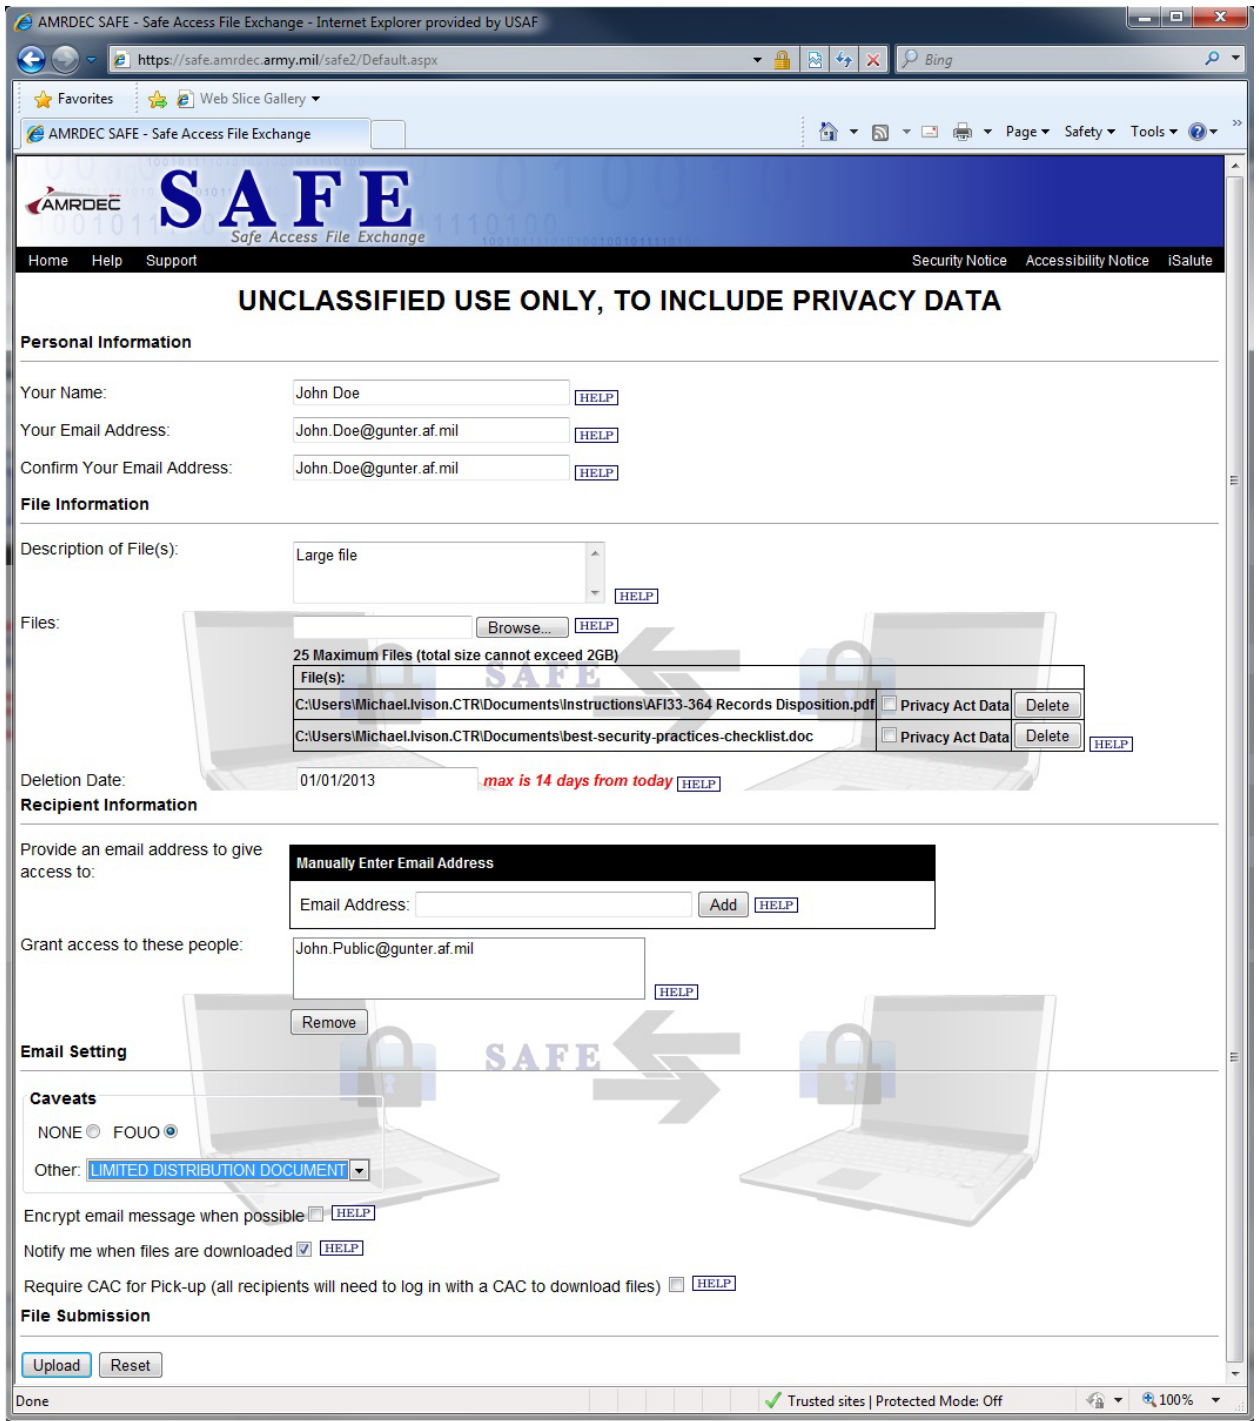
AMRDEC SAFE - Safe Access File Exchange - Internet Explorer provided by USAF

https://safe.amrdec.army.mil/safe2/Default.aspx

Bing

Favorites

Web Slice Gallery

AMRDEC SAFE - Safe Access File Exchange

Page Safety Tools

AMRDEC

SAFE
Safe Access File Exchange

Home Help Support

Security Notice Accessibility Notice iSalute

UNCLASSIFIED USE ONLY, TO INCLUDE PRIVACY DATA

Personal Information

Your Name: John Doe HELP

Your Email Address: John.Doe@gunter.af.mil HELP

Confirm Your Email Address: John.Doe@gunter.af.mil HELP

File Information

Description of File(s): Large file HELP

Files: Browse... HELP

25 Maximum Files (total size cannot exceed 2GB)

| File(s): | | |
|---|---|---|
| C:\Users\Michael.lvison.CTR\Documents\Instructions\AFI33-364 Records Disposition.pdf | Privacy Act Data | Delete |
| C:\Users\Michael.lvison.CTR\Documents\best-security-practices-checklist.doc | Privacy Act Data | Delete |

HELP

Deletion Date: 01/01/2013 max is 14 days from today HELP

Recipient Information

Provide an email address to give access to:

Manually Enter Email Address

Email Address: Add HELP

Grant access to these people: John.Public@gunter.af.mil HELP

Remove

Email Setting

Caveats

NONE FOUO

Other: LIMITED DISTRIBUTION DOCUMENT

Encrypt email message when possible HELP

Notify me when files are downloaded HELP

Require CAC for Pick-up (all recipients will need to log in with a CAC to download files) HELP

File Submission

Upload Reset

Done

Trusted sites | Protected Mode: Off

100%